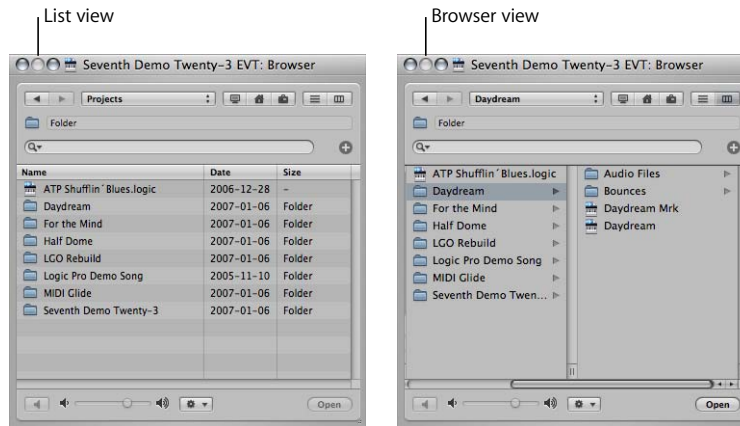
List view

Seventh Demo Twenty-3 EVT: Browser

Projects

Folder

| Name | Date | Size |
|---|---|---|
| ATP Shufflin´Blues.logic | 2006-12-28 | – |
| Daydream | 2007-01-06 | Folder |
| For the Mind | 2007-01-06 | Folder |
| Half Dome | 2007-01-06 | Folder |
| LGO Rebuild | 2007-01-06 | Folder |
| Logic Pro Demo Song | 2005-11-10 | Folder |
| MIDI Glide | 2007-01-06 | Folder |
| Seventh Demo Twenty-3 | 2007-01-06 | Folder |

Open

Browser view

Seventh Demo Twenty-3 EVT: Browser

Daydream

Folder

ATP Shufflin´Blues.logic
Daydream
For the Mind
Half Dome
LGO Rebuild
Logic Pro Demo Song
MIDI Glide
Seventh Demo Twen...

Audio Files
Bounces
Daydream Mrk
Daydream

Open